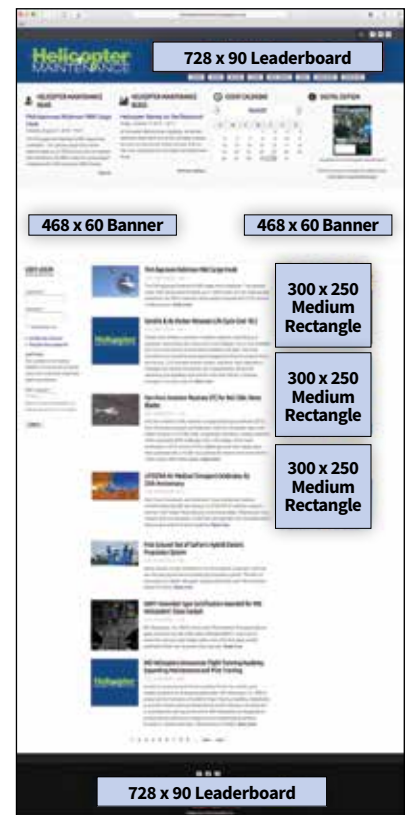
Helicopter MAINTENANCE

728 x 90 Leaderboard

HELICOPTER MAINTENANCE NEWS

HELICOPTER MAINTENANCE BLOGS

EVENT CALENDAR

DIGITAL EDITION

468 x 60 Banner

468 x 60 Banner

USER LOGIN

300 x 250 Medium Rectangle

300 x 250 Medium Rectangle

300 x 250 Medium Rectangle

Helicopter

Helicopter

728 x 90 Leaderboard